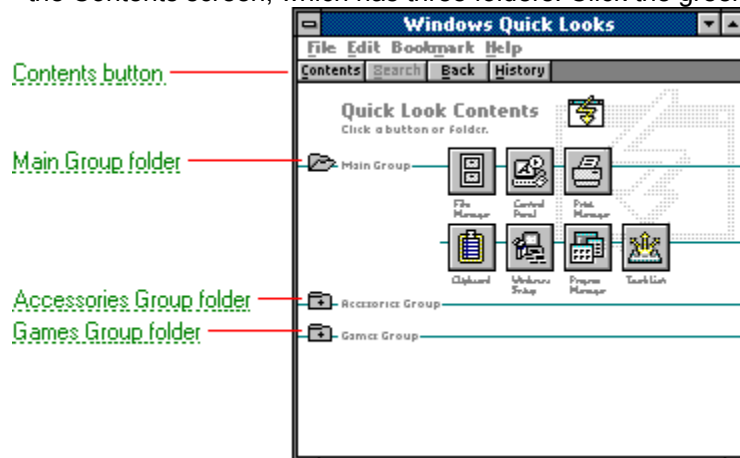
the Contents screen, which has three folders. Click the group

Windows Quick Looks

File Edit Bookmark Help

Contents Search Back History

Contents button

Quick Look Contents

Click a button or Folder.

Main Group folder

Main Group

File Manager

Control Panel

Print Manager

Clipboard

Windows Setup

Program Manager

Task List

Accessories Group folder

Accessories Group

Games Group folder

Games Group